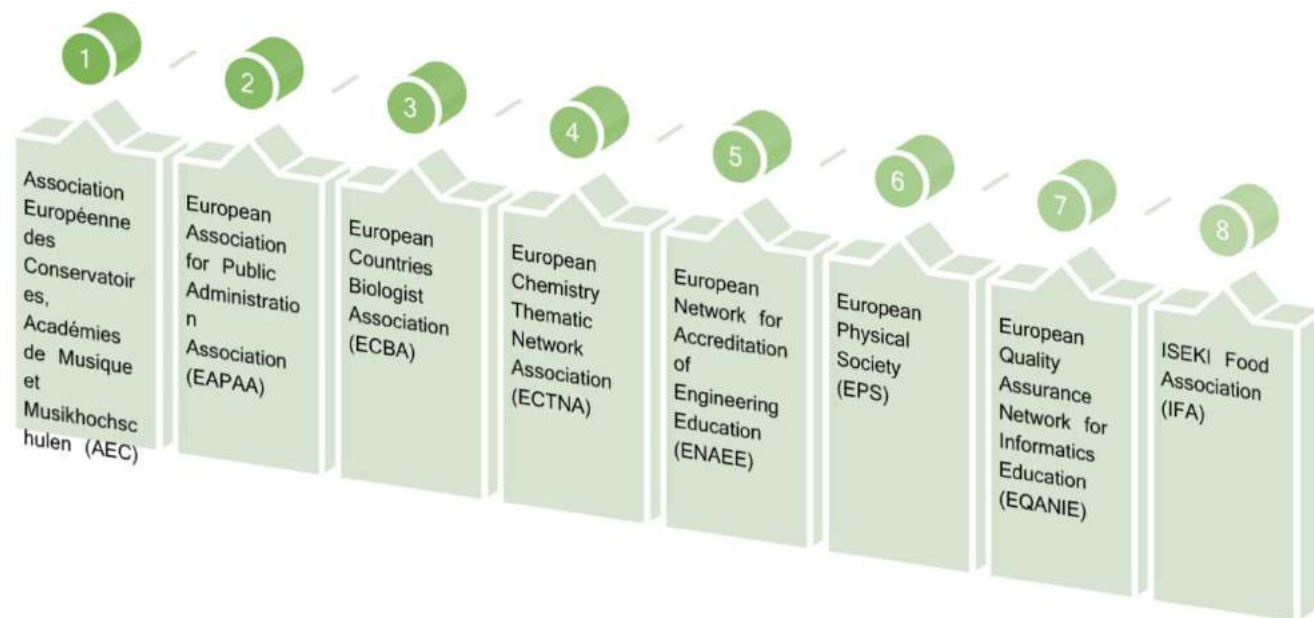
1

Association Européenne des Conservatoires, Académies de Musique et Musikhochschulen (AEC)

2

European Association for Public Administration Association (EAPAA)

3

European Countries Biologist Association (ECBA)

4

European Chemistry Thematic Network Association (ECTNA)

5

European Network for Accreditation of Engineering Education (ENAEE)

6

European Physical Society (EPS)

7

European Quality Assurance Network for Informatics Education (EQANIE)

8

ISEKI Food Association (IFA)